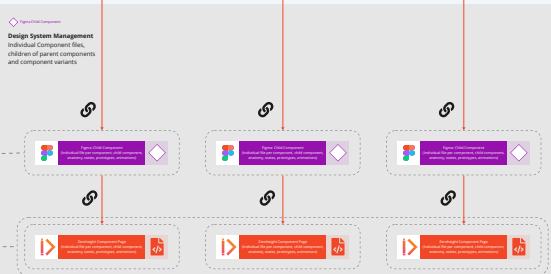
Figma Child Component

Design System Management
Individual Component files, children of parent components and component variants

Figma: Child Component
(individual file per component, child components anatomy, states, prototypes, animations)

Figma: Child Component
(individual file per component, child components anatomy, states, prototypes, animations)

Figma: Child Component
(individual file per component, child components anatomy, states, prototypes, animations)

Zeroheight Component Page
(individual file per component, child components anatomy, states, prototypes, animations)

Zeroheight Component Page
(individual file per component, child components anatomy, states, prototypes, animations)

Zeroheight Component Page
(individual file per component, child components anatomy, states, prototypes, animations)